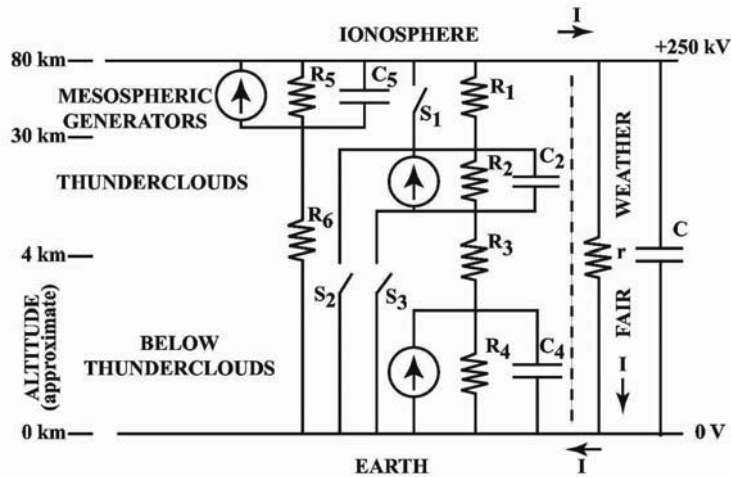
IONOSPHERE

I →

80 km

+250 kV

MESOSPHERIC GENERATORS

$R_5$

$C_5$

$S_1$

$R_1$

30 km

THUNDERCLOUDS

$R_2$

$C_2$

WEATHER

$R_6$

4 km

$R_3$

r

C

ALTITUDE (approximate)

$S_2$

$S_3$

BELOW THUNDERCLOUDS

$R_4$

$C_4$

FAIR

I ↓

0 km

0 V

EARTH

← I